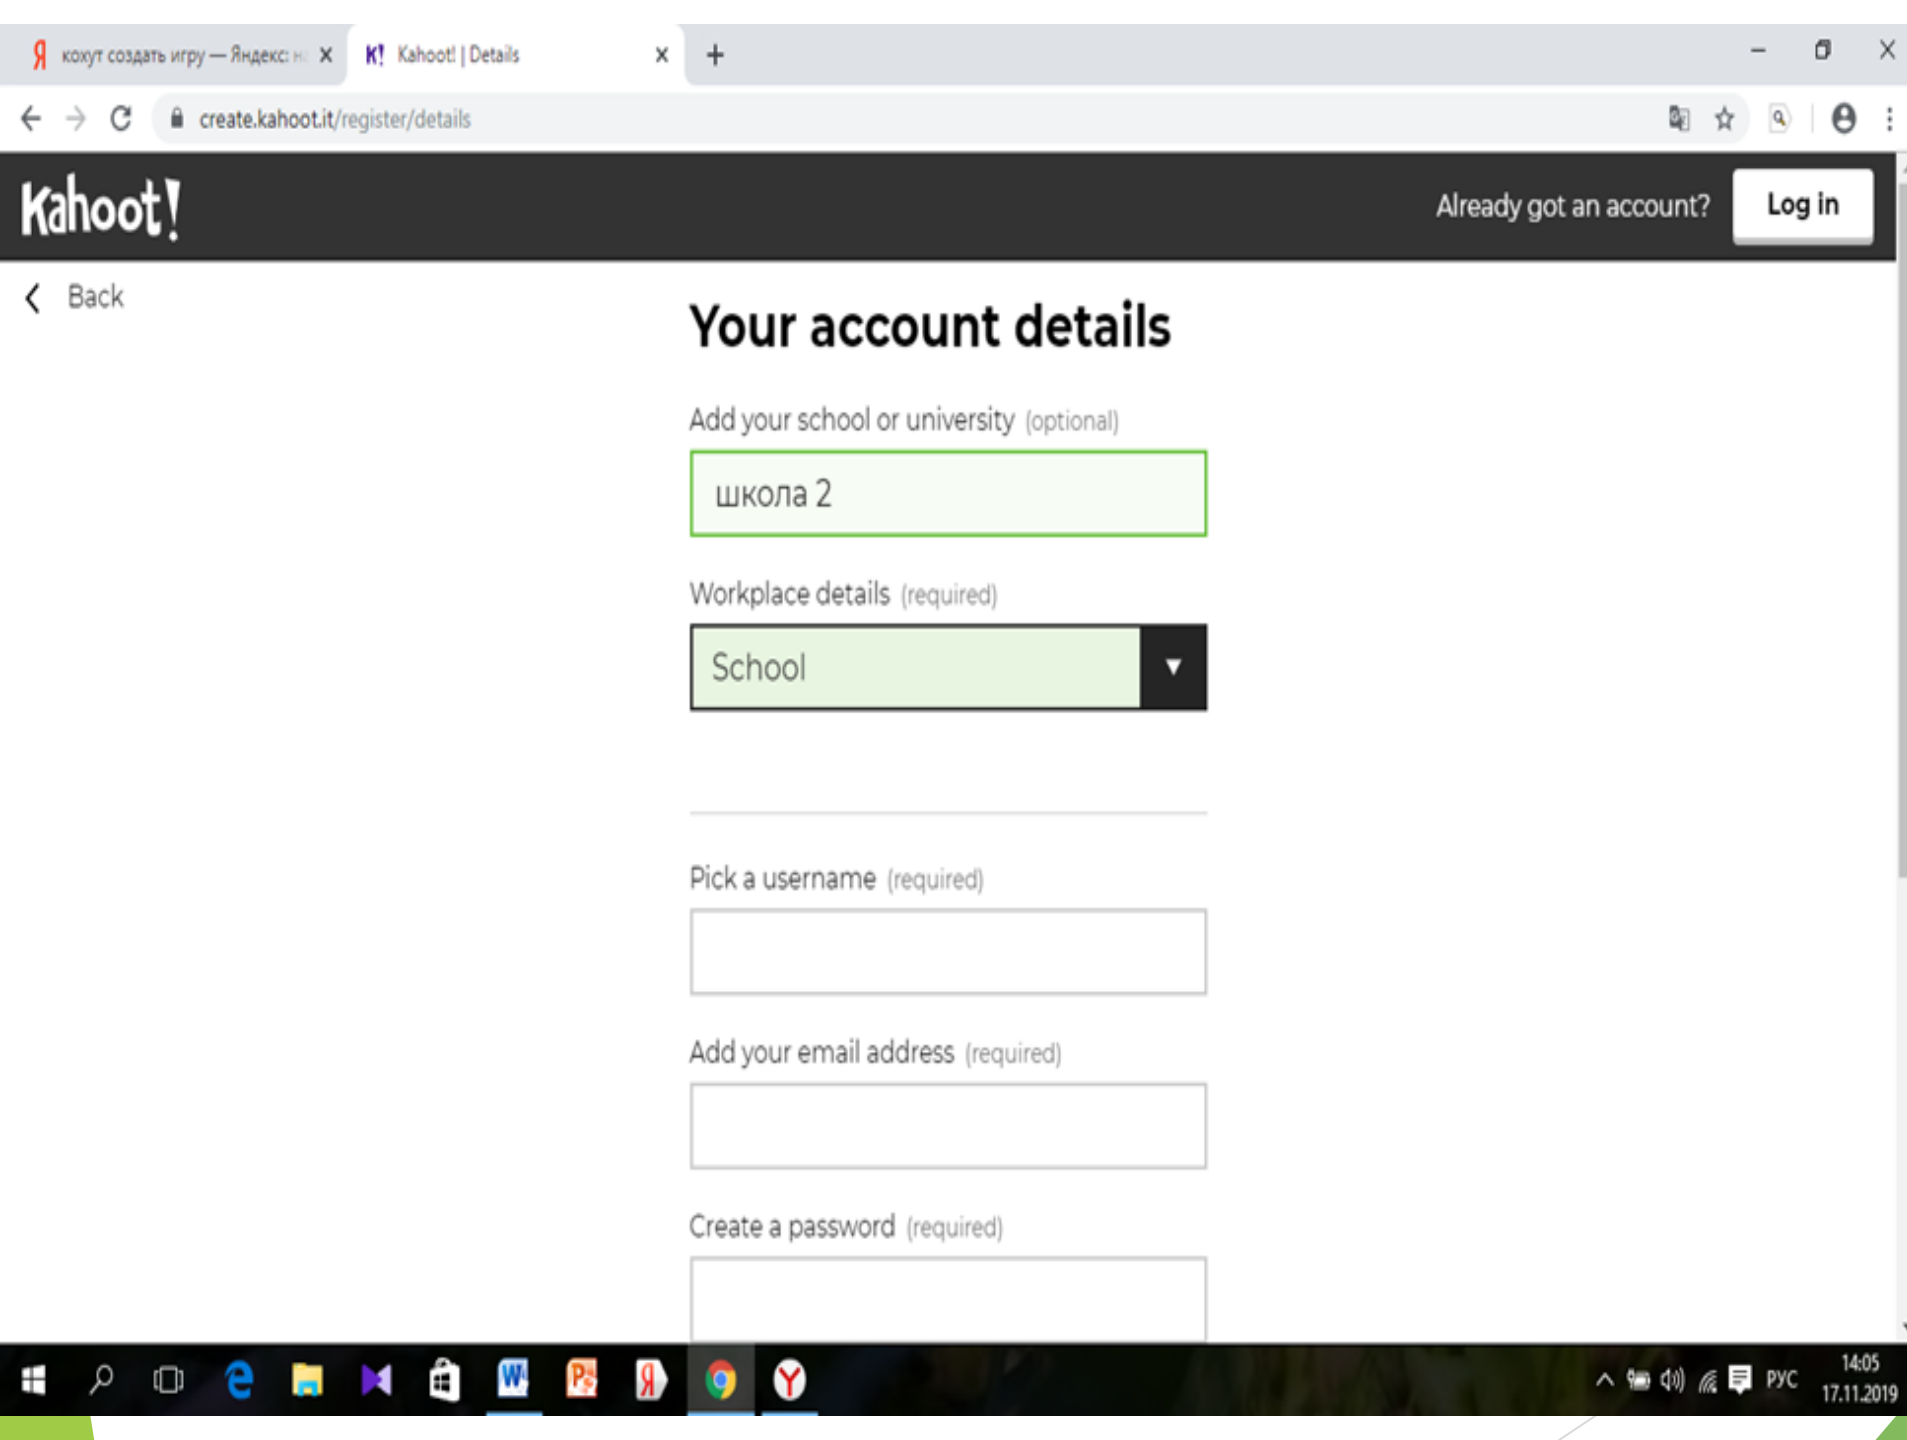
кохут создать игру — Яндекс: н ×
K! Kahoot! | Details ×
+

create.kahoot.it/register/details

Kahoot!

Already got an account?
Log in

Back

Your account details

Add your school or university (optional)

школа 2

Workplace details (required)

School

Pick a username (required)

Add your email address (required)

Create a password (required)

РУС
14:05
17.11.2019